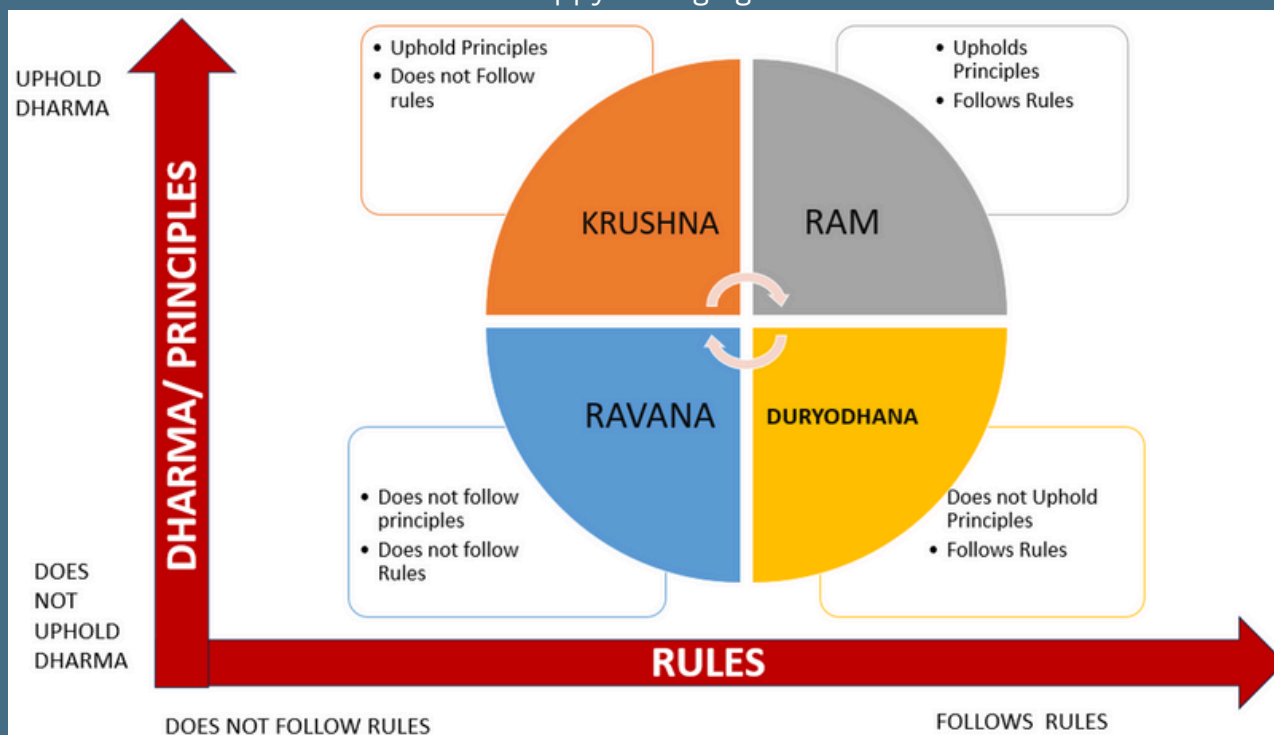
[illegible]

UPHOLD DHARMA

DHARMA/ PRINCIPLES

DOES NOT UPHOLD DHARMA

• Uphold Principles
• Does not Follow rules

• Upholds Principles
• Follows Rules

KRUSHNA

RAM

RAVANA

DURYODHANA

• Does not follow principles
• Does not follow Rules

Does not Uphold Principles
• Follows Rules

RULES

DOES NOT FOLLOW RULES

FOLLOWS RULES